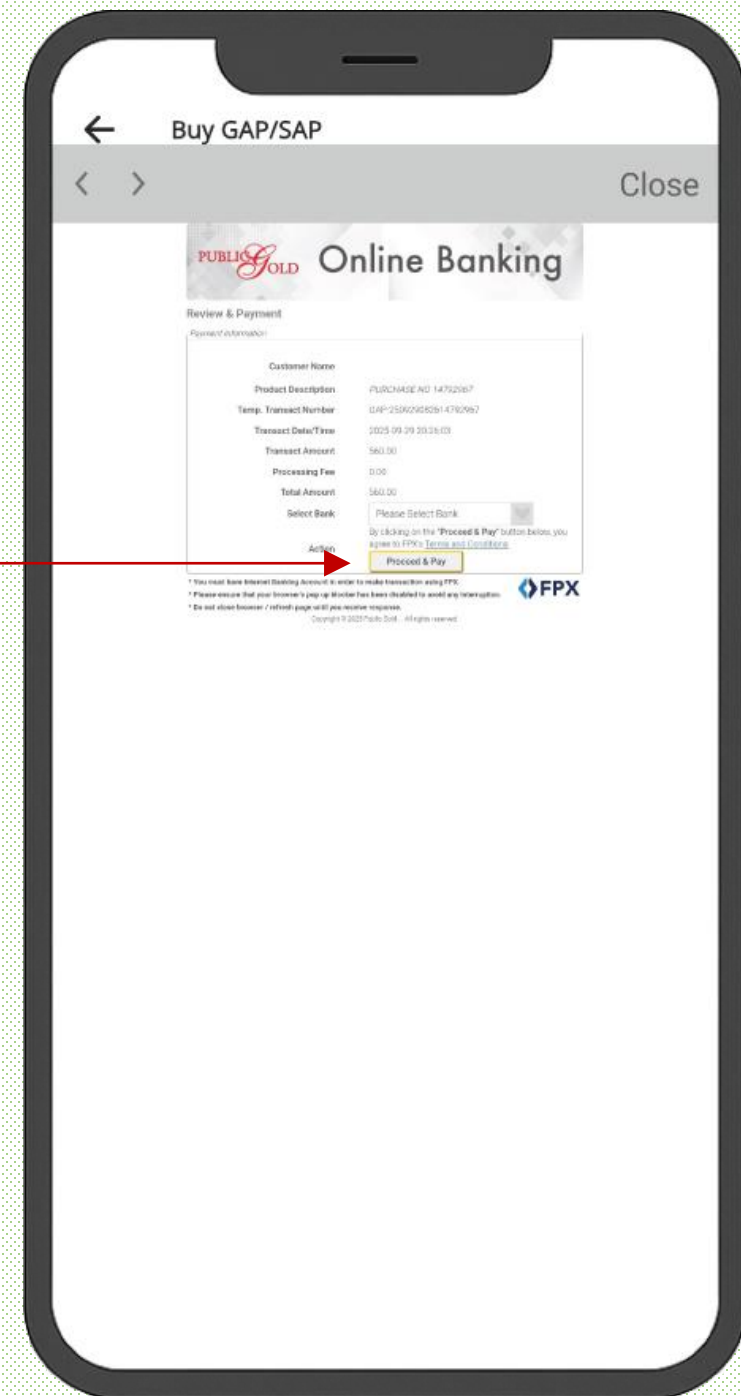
← Buy GAP/SAP

< > Close

PUBLIC GOLD Online Banking

Review & Payment

Payment Information

| | |
|---|---|
| Customer Name | |
| Product Description | PURCHASE NO 14792967 |
| Temp. Transact Number | GAP 2509290826 14792967 |
| Transact Date/Time | 2025 09 29 20:26:03 |
| Transact Amount | 560.00 |
| Processing Fee | 0.00 |
| Total Amount | 560.00 |
| Select Bank | Please Select Bank |
| Action | By clicking on the "Proceed & Pay" button below, you agree to FPX's Terms and Conditions |

Proceed & Pay

* You must have Internet Banking Account in order to make transaction using FPX.
* Please ensure that your browser's pop up blocker has been disabled to avoid any interruption.
* Do not close browser / refresh page until you receive response.

FPX

Copyright © 2025 Public Gold . All rights reserved.